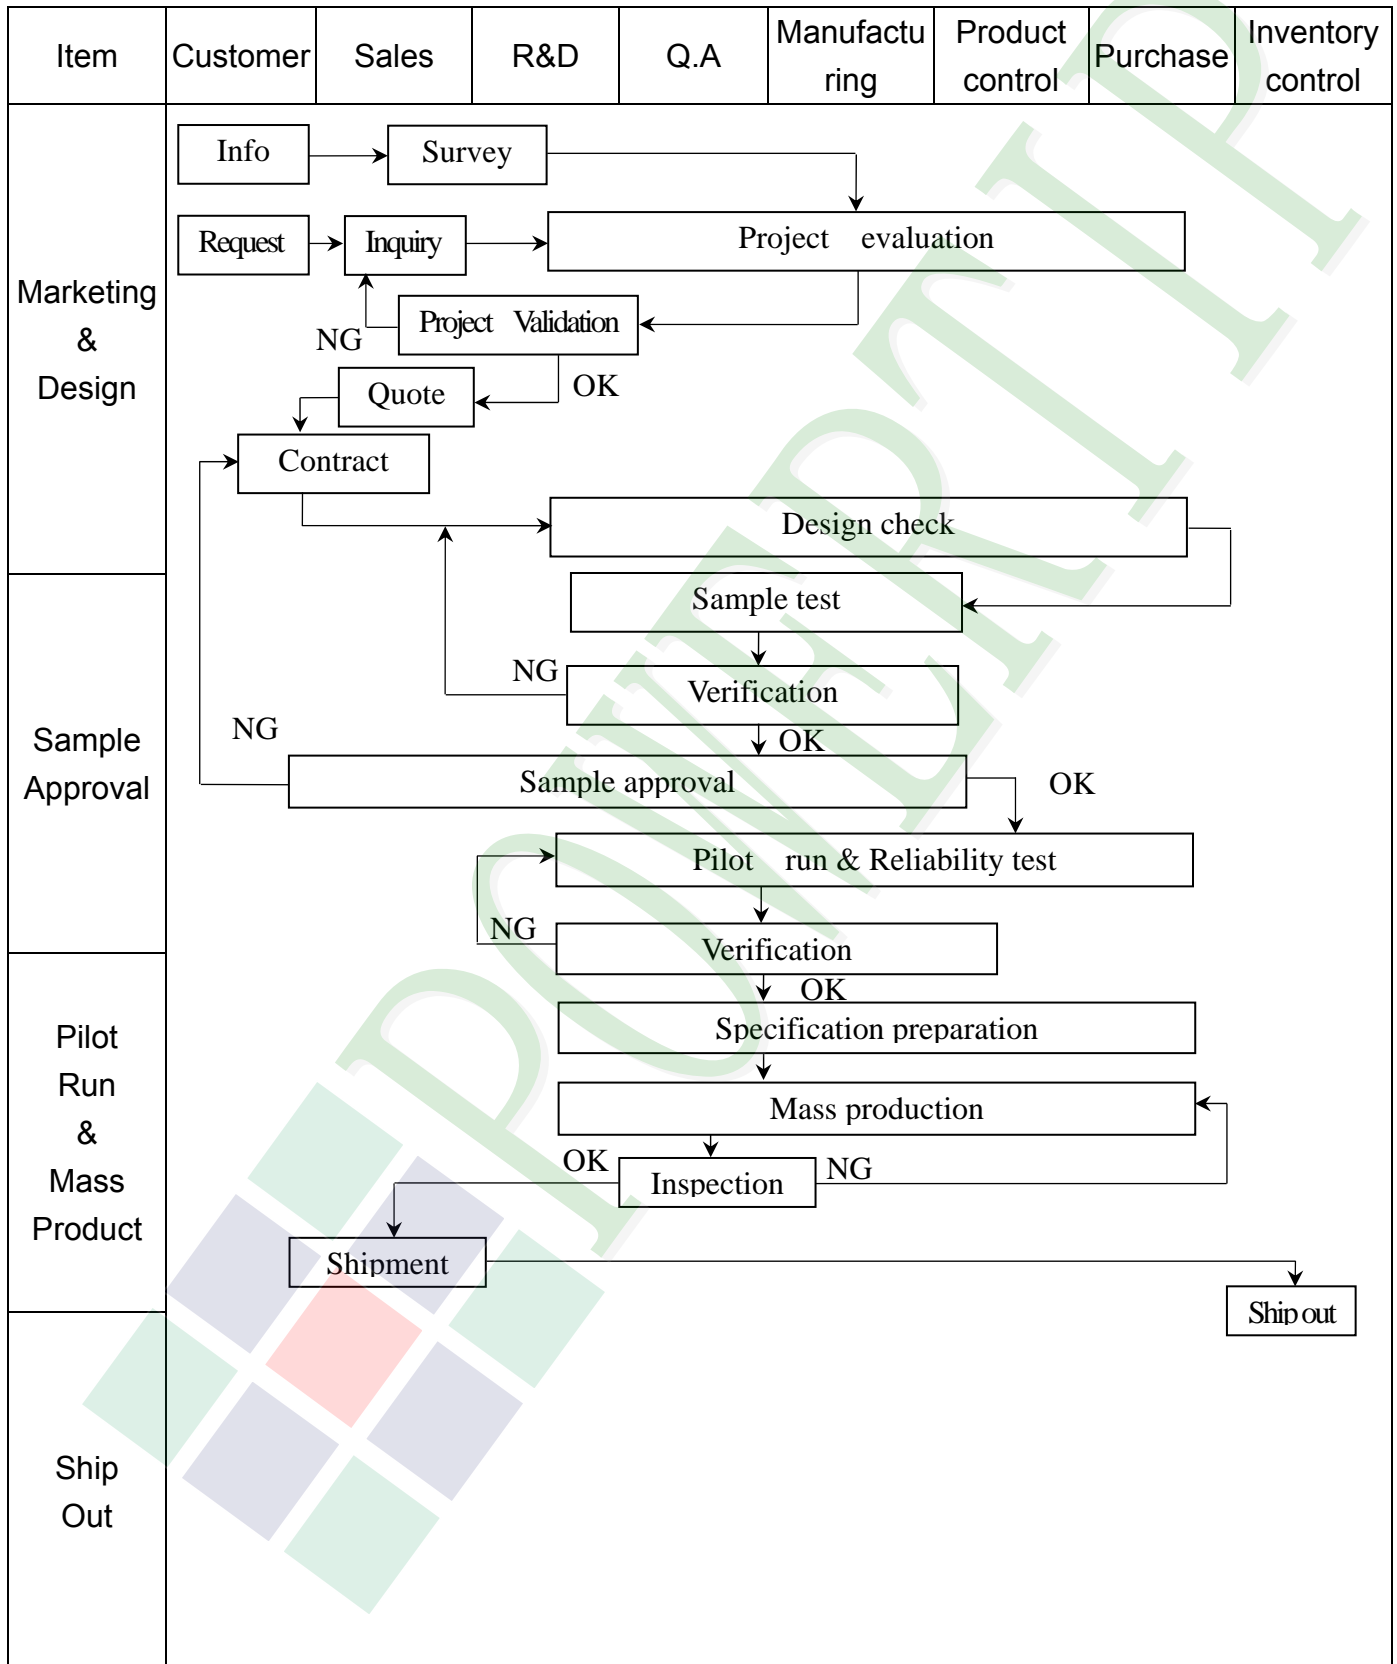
| Item | Customer | Sales | R&D | Q.A | Manufacturing | Product control | Purchase | Inventory control |
|---|---|---|---|---|---|---|---|---|

Marketing & Design

Info
Survey
Request
Inquiry
Project evaluation
NG
Project Validation
Quote
OK
Contract

Sample Approval

Design check
Sample test
NG
Verification
NG
OK
Sample approval
OK

Pilot Run & Mass Product

Pilot run & Reliability test
NG
Verification
OK
Specification preparation
Mass production
OK
Inspection
NG
Shipment

Ship Out

Ship out

POWERTIP